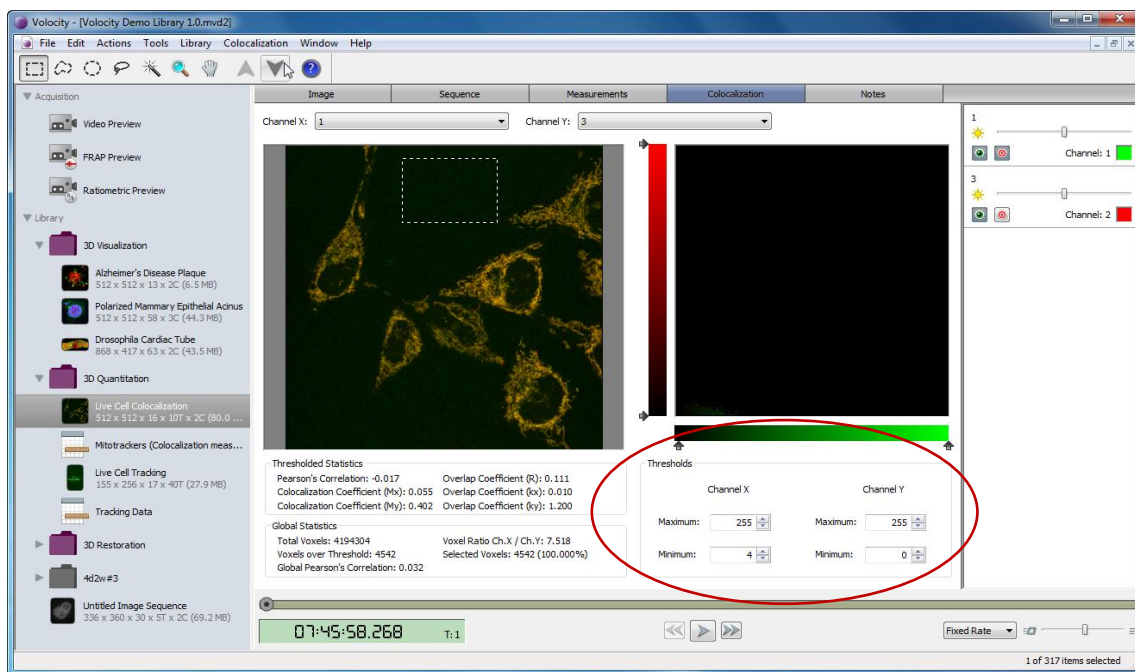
Volocity - [Volocity Demo Library 1.0.mvd2]

File Edit Actions Tools Library Colocalization Window Help

Acquisition

Video Preview

FRAP Preview

Ratiometric Preview

Library

3D Visualization

Alzheimer's Disease Plaque
512 x 512 x 13 x 2C (6.5 MB)

Polarized Mammary Epithelial Acinus
512 x 512 x 58 x 3C (44.3 MB)

Drosophila Cardiac Tube
868 x 417 x 63 x 2C (43.5 MB)

3D Quantitation

Live Cell Colocalization
512 x 512 x 16 x 10T x 2C (80.0 ...

Mitotrackers (Colocalization meas...

Live Cell Tracking
155 x 256 x 17 x 40T (27.9 MB)

Tracking Data

3D Restoration

4d2w#3

Untitled Image Sequence
336 x 360 x 30 x 5T x 2C (69.2 MB)

Image | Sequence | Measurements | Colocalization | Notes

Channel X: 1

Channel Y: 3

Thresholded Statistics
Pearson's Correlation: -0.017
Colocalization Coefficient (Mx): 0.055
Colocalization Coefficient (My): 0.402
Overlap Coefficient (R): 0.111
Overlap Coefficient (kx): 0.010
Overlap Coefficient (ky): 1.200

Global Statistics
Total Voxels: 4194304
Voxels over Threshold: 4542
Global Pearson's Correlation: 0.032
Voxel Ratio Ch.X / Ch.Y: 7.518
Selected Voxels: 4542 (100.000%)

Thresholds

Channel X

Channel Y

Maximum: 255

Maximum: 255

Minimum: 4

Minimum: 0

1

Channel: 1

3

Channel: 2

07:45:58.268

T: 1

Fixed Rate

1 of 317 items selected